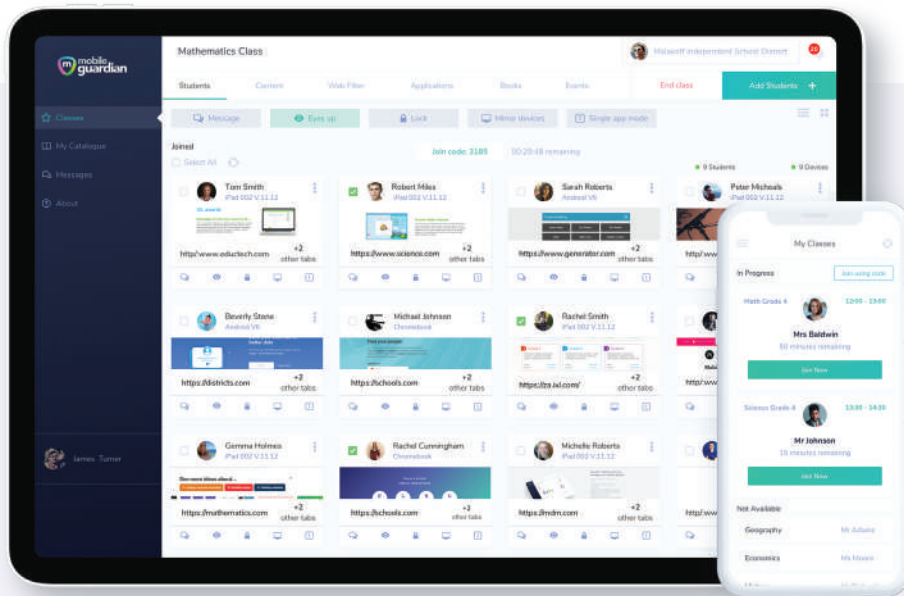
mobile guardian

Classes
My Catalogue
Messages
About

James Turner

Mathematics Class

Midwest Independent School District

Students Content Web Filter Applications Books Events End class Add Students +

Message Eyes up Lock Mirror devices Single app mode

Joined
Select All

Join code: 3185 00:20:48 remaining

9 Students 9 Devices

Tom Smith
iPad 002 V.11.12
http://www.eductech.com +2 other tabs

Robert Miles
iPad 002 V.11.12
https://www.science.com +2 other tabs

Sarah Roberts
Android V8
https://www.generator.com +2 other tabs

Peter Michaels
iPad 002 V.11.12
http://ww

Beverly Stone
Android V8
https://districts.com +2 other tabs

Michael Johnson
Chromebook
https://schools.com +2 other tabs

Rachel Smith
iPad 002 V.11.12
https://za.ixl.com/ +2 other tabs

http://ww

Gemma Holmes
iPad 002 V.11.12
https://mathematics.com +2 other tabs

Rachel Cunningham
Chromebook
https://schools.com +2 other tabs

Michelle Roberts
iPad 002 V.11.12
https://mdm.com +2 other tabs

http://ww

My Classes

In Progress
Join using code

Math Grade 4 12:00 - 13:00
Mrs Baldwin
60 minutes remaining
Join Now

Science Grade 4 13:30 - 14:30
Mr Johnson
15 minutes remaining
Join Now

Not Available
Geography Ms Adams
Economics Ms Moore